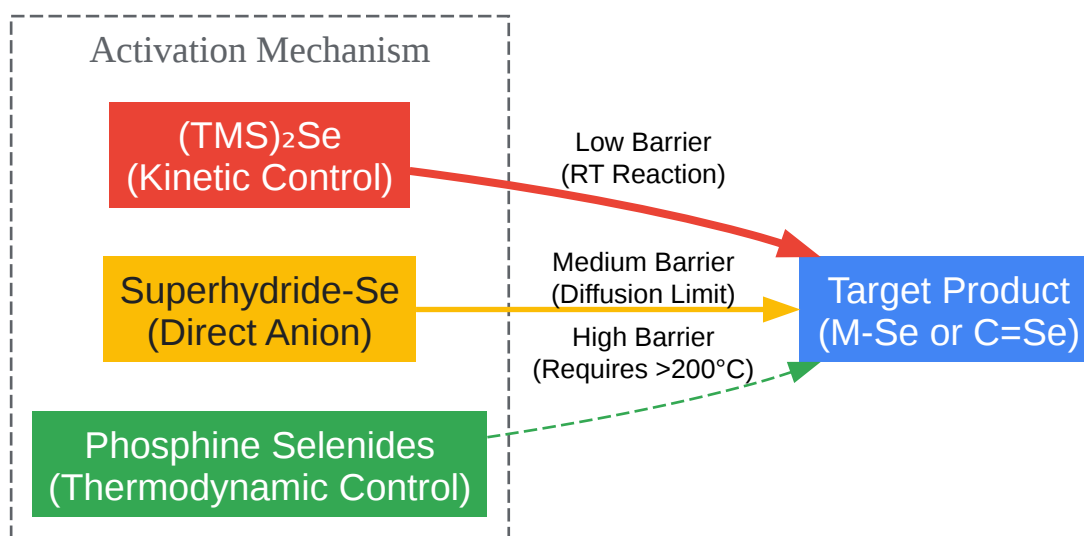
Activation Mechanism

$(TMS)_2Se$
(Kinetic Control)

Superhydride-Se
(Direct Anion)

Phosphine Selenides
(Thermodynamic Control)

Low Barrier
(RT Reaction)

Medium Barrier
(Diffusion Limit)

High Barrier
(Requires >200°C)

Target Product
(M-Se or C=Se)